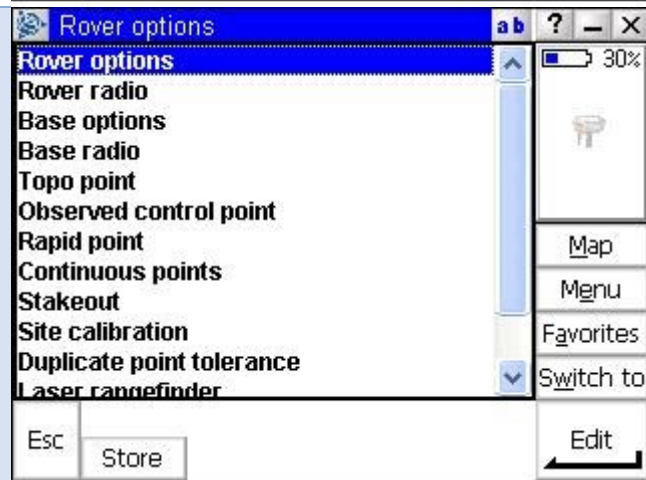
Rover options
ab ? _ X

Rover options
Rover radio
Base options
Base radio
Topo point
Observed control point
Rapid point
Continuous points
Stakeout
Site calibration
Duplicate point tolerance
Laser rangefinder

30%

Map
Menu
Favorites
Switch to

Esc
Store
Edit